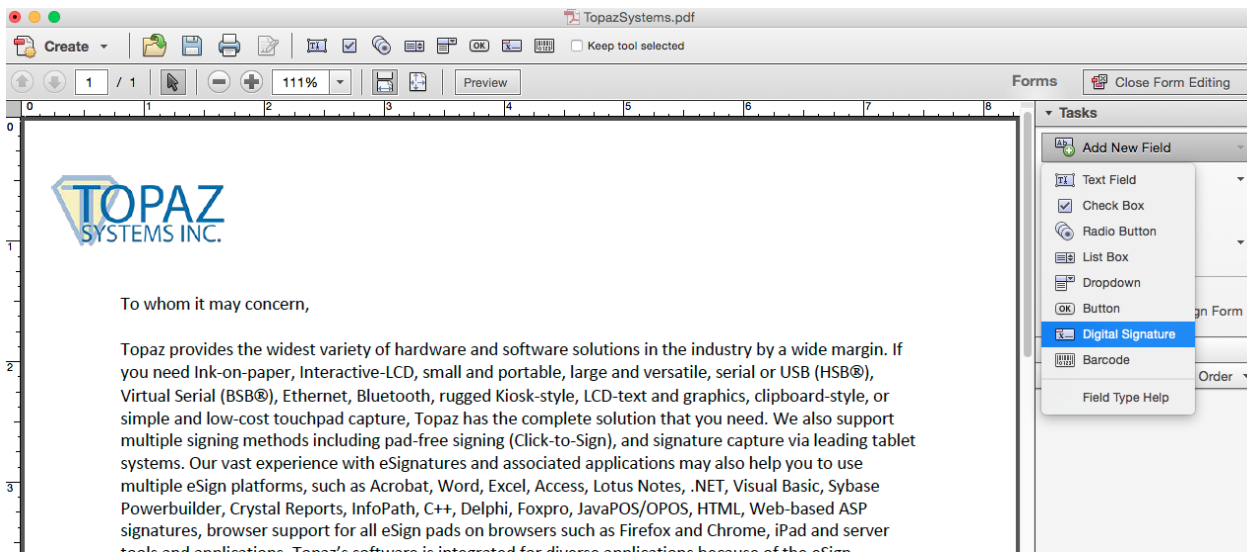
TopazSystems.pdf

Create

Keep tool selected

1 / 1

111%

Preview

Forms

Close Form Editing

Tasks

Add New Field

Text Field
Check Box
Radio Button
List Box
Dropdown
Button
Digital Signature
Barcode
Field Type Help

gn Form

Order

TOPAZ SYSTEMS INC.

To whom it may concern,

Topaz provides the widest variety of hardware and software solutions in the industry by a wide margin. If you need Ink-on-paper, Interactive-LCD, small and portable, large and versatile, serial or USB (HSB®), Virtual Serial (BSB®), Ethernet, Bluetooth, rugged Kiosk-style, LCD-text and graphics, clipboard-style, or simple and low-cost touchpad capture, Topaz has the complete solution that you need. We also support multiple signing methods including pad-free signing (Click-to-Sign), and signature capture via leading tablet systems. Our vast experience with eSignatures and associated applications may also help you to use multiple eSign platforms, such as Acrobat, Word, Excel, Access, Lotus Notes, .NET, Visual Basic, Sybase Powerbuilder, Crystal Reports, InfoPath, C++, Delphi, Foxpro, JavaPOS/OPOS, HTML, Web-based ASP signatures, browser support for all eSign pads on browsers such as Firefox and Chrome, iPad and server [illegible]